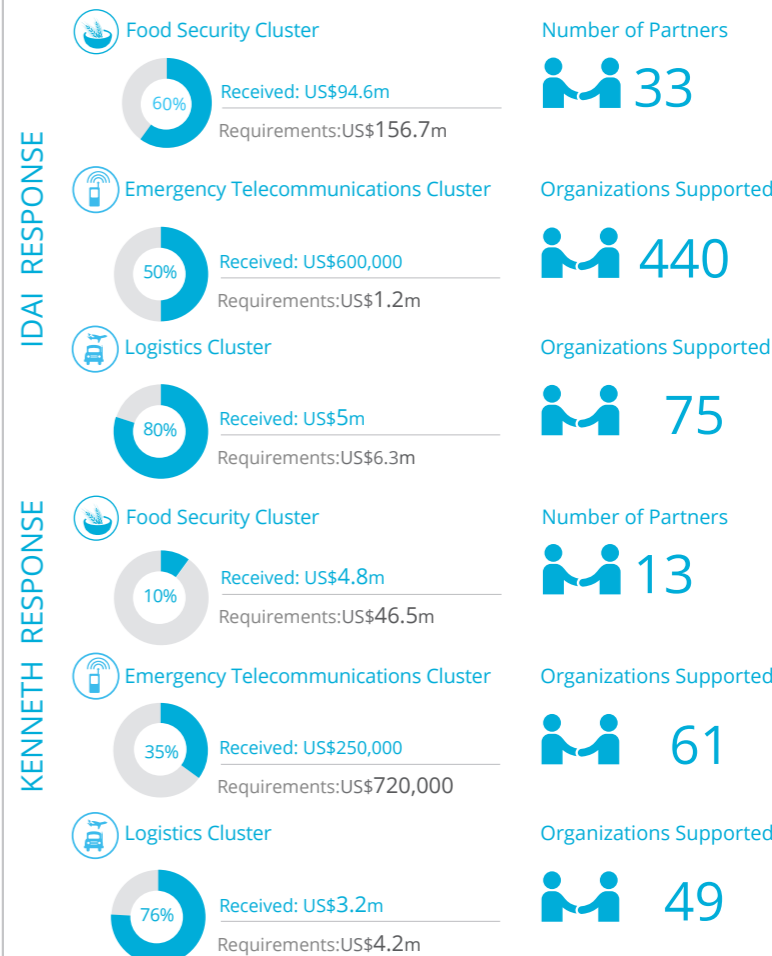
IDAI RESPONSE

Food Security Cluster

60%

Received: US$94.6m

Requirements:US$156.7m

Number of Partners

33

Emergency Telecommunications Cluster

50%

Received: US$600,000

Requirements:US$1.2m

Organizations Supported

440

Logistics Cluster

80%

Received: US$5m

Requirements:US$6.3m

Organizations Supported

75

KENNETH RESPONSE

Food Security Cluster

10%

Received: US$4.8m

Requirements:US$46.5m

Number of Partners

13

Emergency Telecommunications Cluster

35%

Received: US$250,000

Requirements:US$720,000

Organizations Supported

61

Logistics Cluster

76%

Received: US$3.2m

Requirements:US$4.2m

Organizations Supported

49